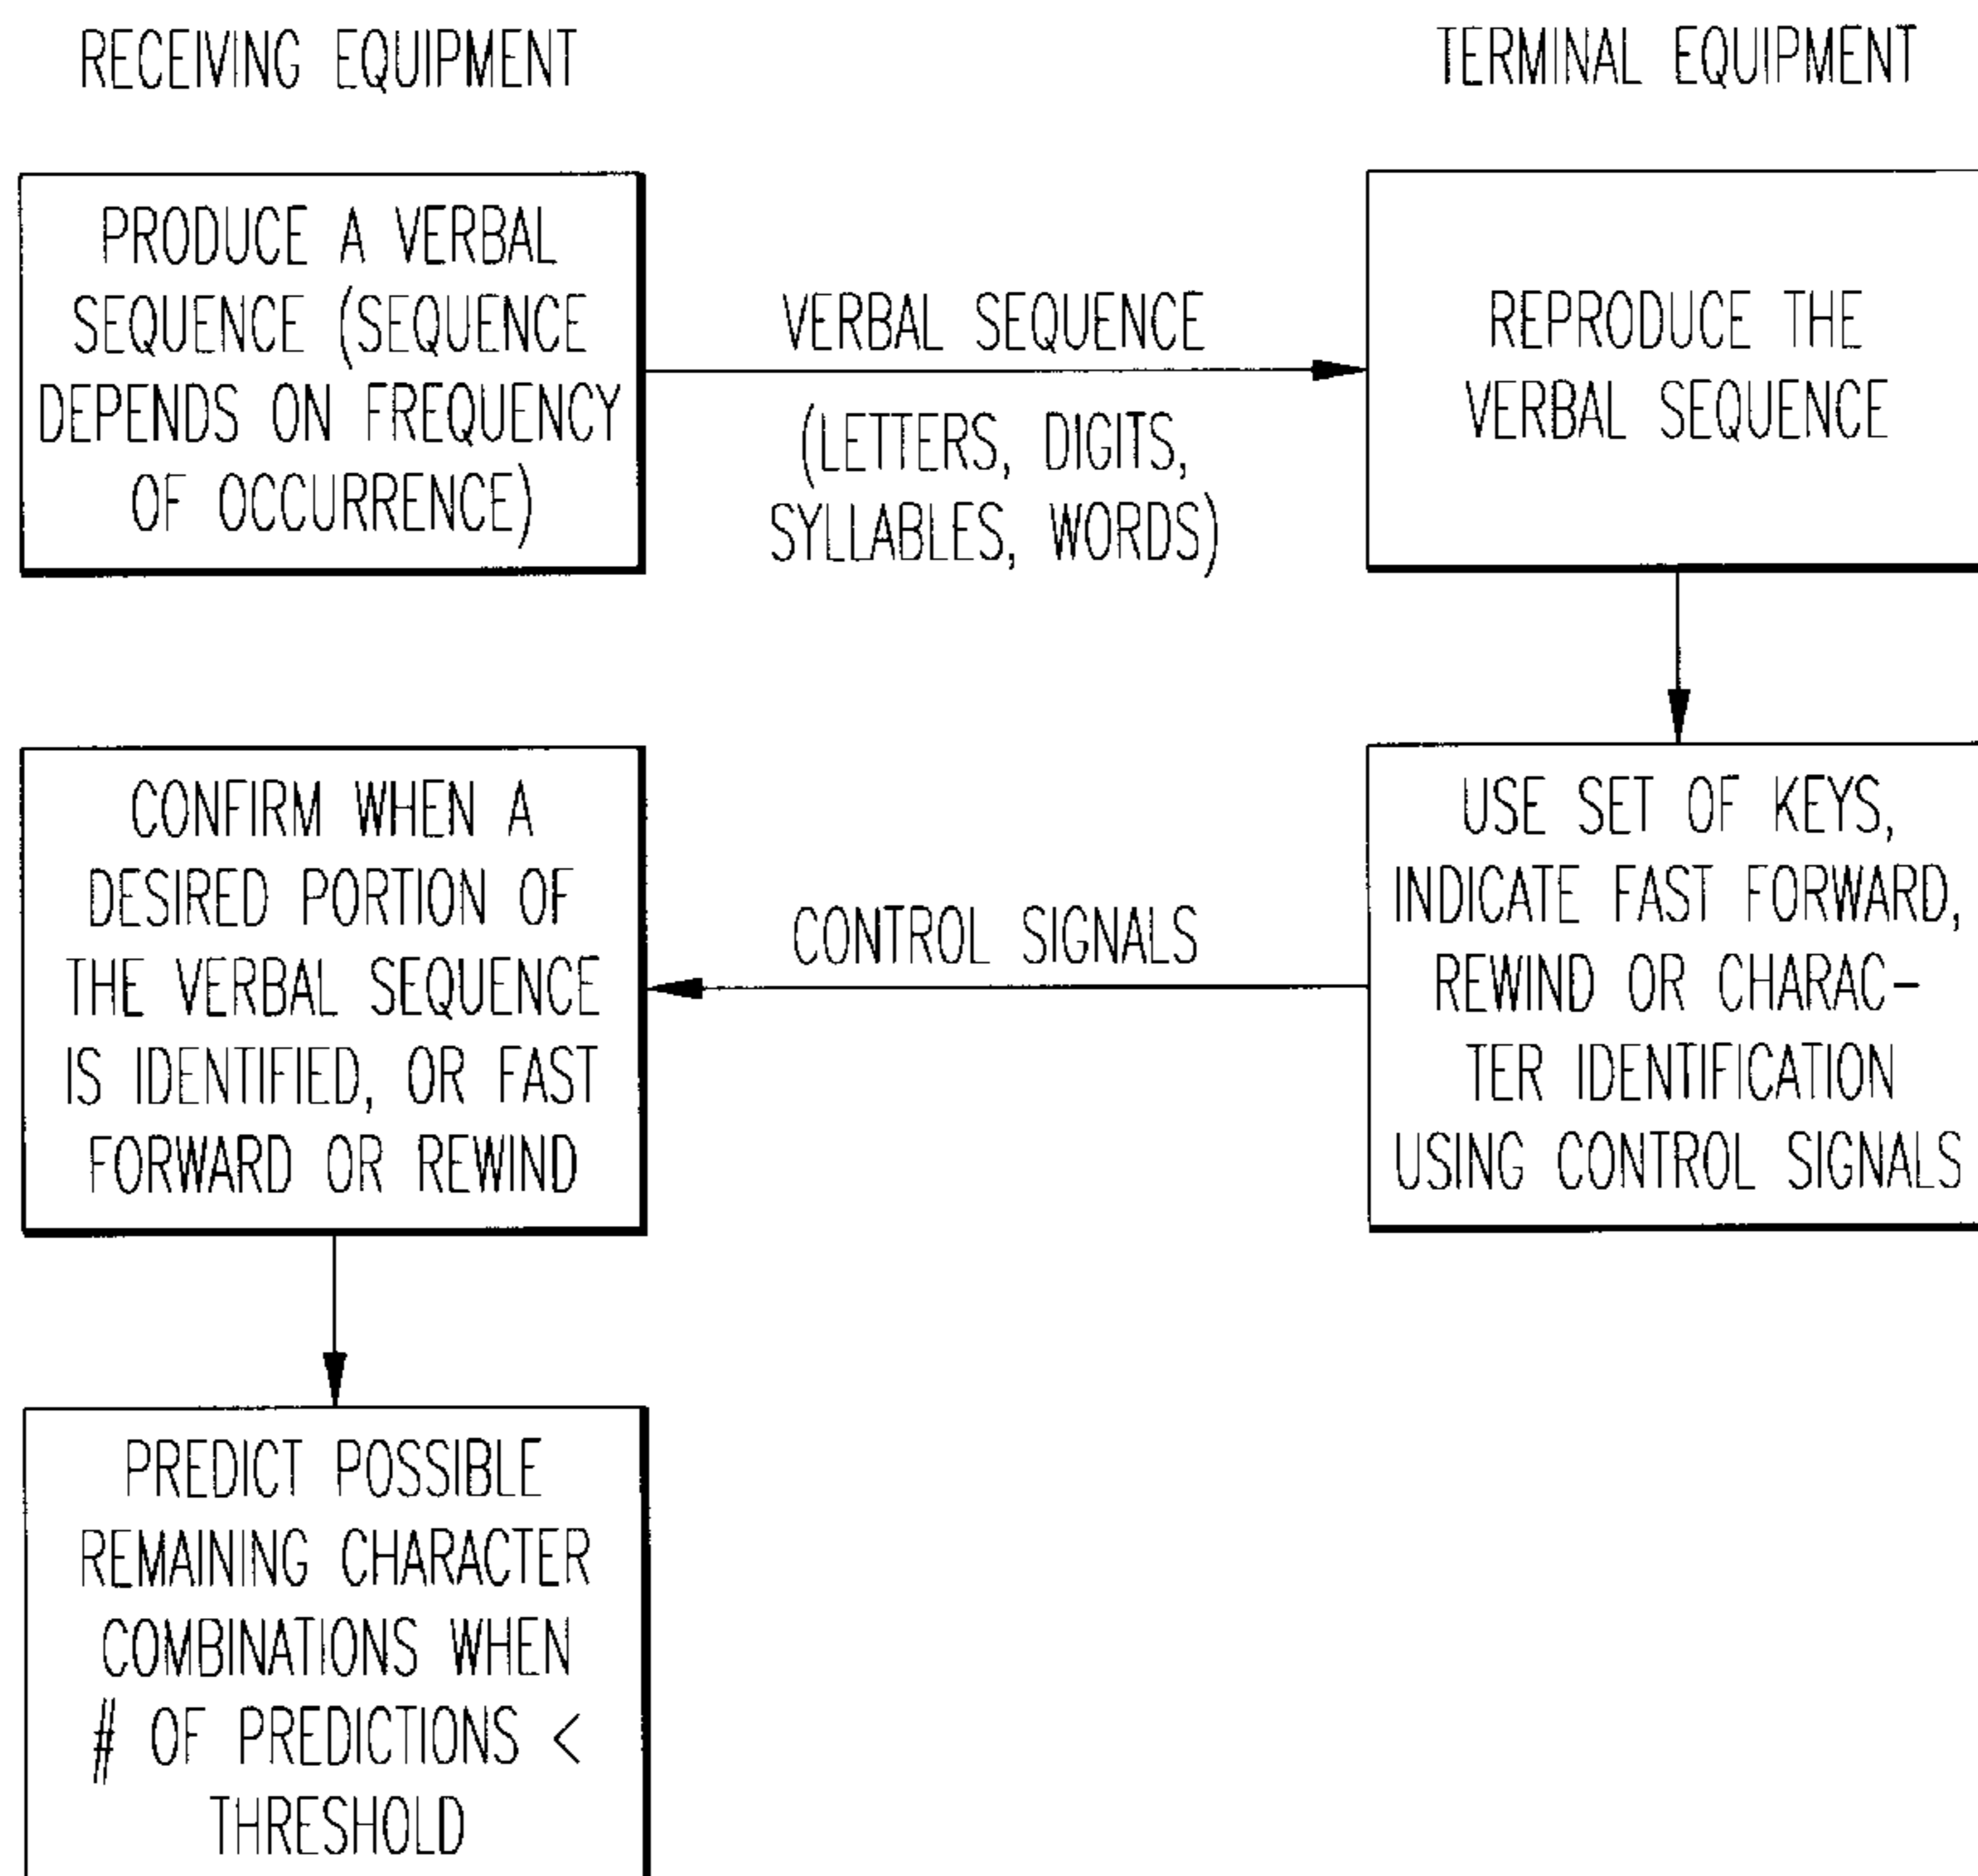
RECEIVING EQUIPMENT

TERMINAL EQUIPMENT

PRODUCE A VERBAL SEQUENCE (SEQUENCE DEPENDS ON FREQUENCY OF OCCURRENCE)

VERBAL SEQUENCE

(LETTERS, DIGITS, SYLLABLES, WORDS)

REPRODUCE THE VERBAL SEQUENCE

USE SET OF KEYS, INDICATE FAST FORWARD, REWIND OR CHARACTER IDENTIFICATION USING CONTROL SIGNALS

CONTROL SIGNALS

CONFIRM WHEN A DESIRED PORTION OF THE VERBAL SEQUENCE IS IDENTIFIED, OR FAST FORWARD OR REWIND

PREDICT POSSIBLE REMAINING CHARACTER COMBINATIONS WHEN # OF PREDICTIONS < THRESHOLD